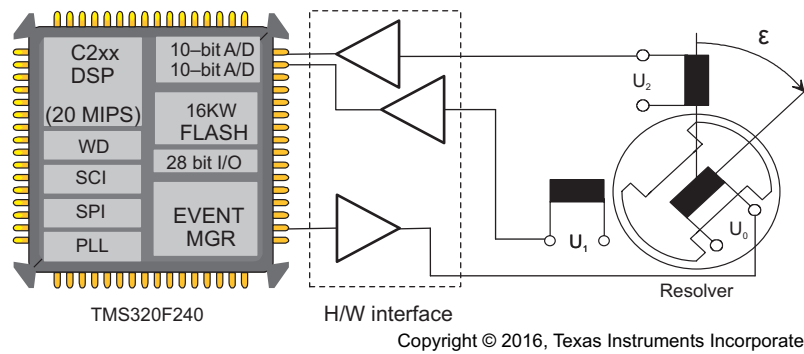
C2xx DSP

(20 MIPS)

10–bit A/D
10–bit A/D

16KW FLASH

WD

28 bit I/O

SCI

SPI

EVENT MGR

PLL

TMS320F240

H/W interface

ε

$U_2$

$U_1$

$U_0$

Resolver

Copyright © 2016, Texas Instruments Incorporate